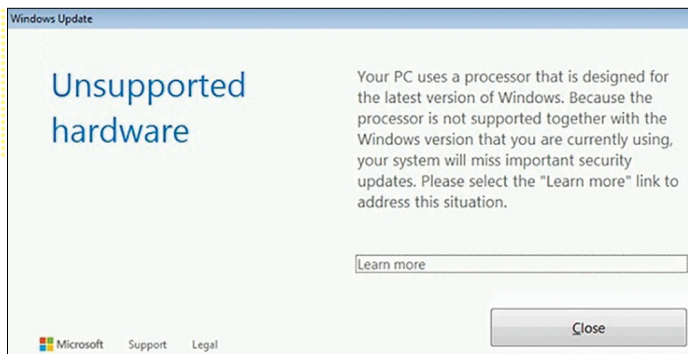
Windows Update

Unsupported hardware

Your PC uses a processor that is designed for the latest version of Windows. Because the processor is not supported together with the Windows version that you are currently using, your system will miss important security updates. Please select the "Learn more" link to address this situation.

Learn more

Microsoft Support Legal

Close